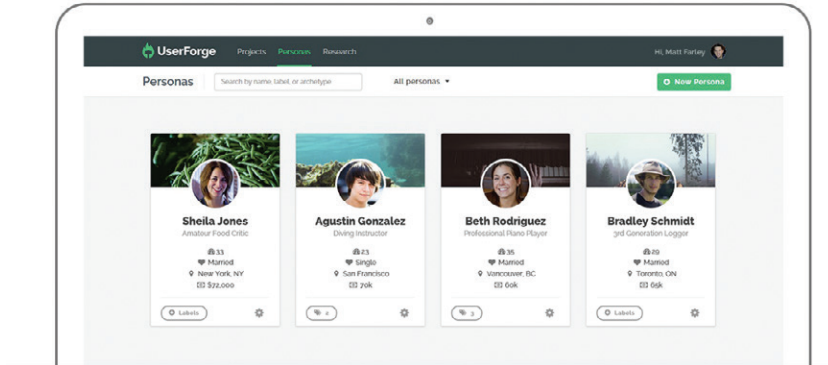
UserForge Projects Personas Research

Hi, Matt Farley

Personas

Search by name, label, or archetype

All personas ▾

+ New Persona

Sheila Jones
Amateur Food Critic
33
Married
New York, NY
$72,000
Labels

Agustin Gonzalez
Diving Instructor
23
Single
San Francisco
70k
2

Beth Rodriguez
Professional Piano Player
35
Married
Vancouver, BC
60k
3

Bradley Schmidt
3rd Generation Logger
20
Married
Toronto, ON
65k
Labels